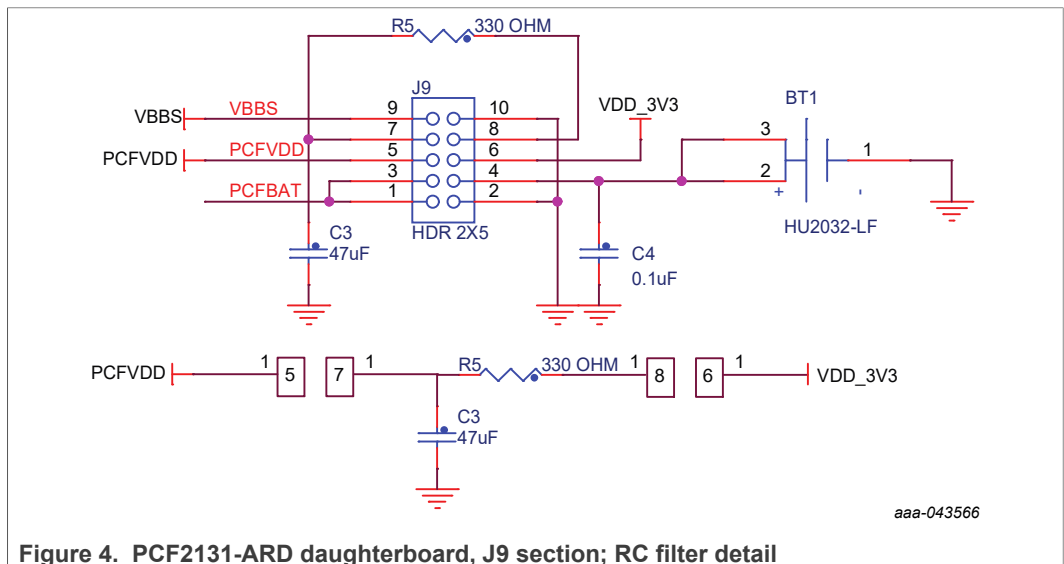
R5 330 OHM

J9

VDD_3V3

BT1

VBBS VBBS 9 10

7 8

PCFVDD PCFVDD 5 6

3 4

PCFBAT 1 2

3

2

1

+ -

C3 47uF

HDR 2X5

HU2032-LF

C4 0.1uF

PCFVDD 1 5

7 1

R5 330 OHM

1 8

6 1

VDD_3V3

C3 47uF

aaa-043566

**Figure 4. PCF2131-ARD daughterboard, J9 section; RC filter detail**